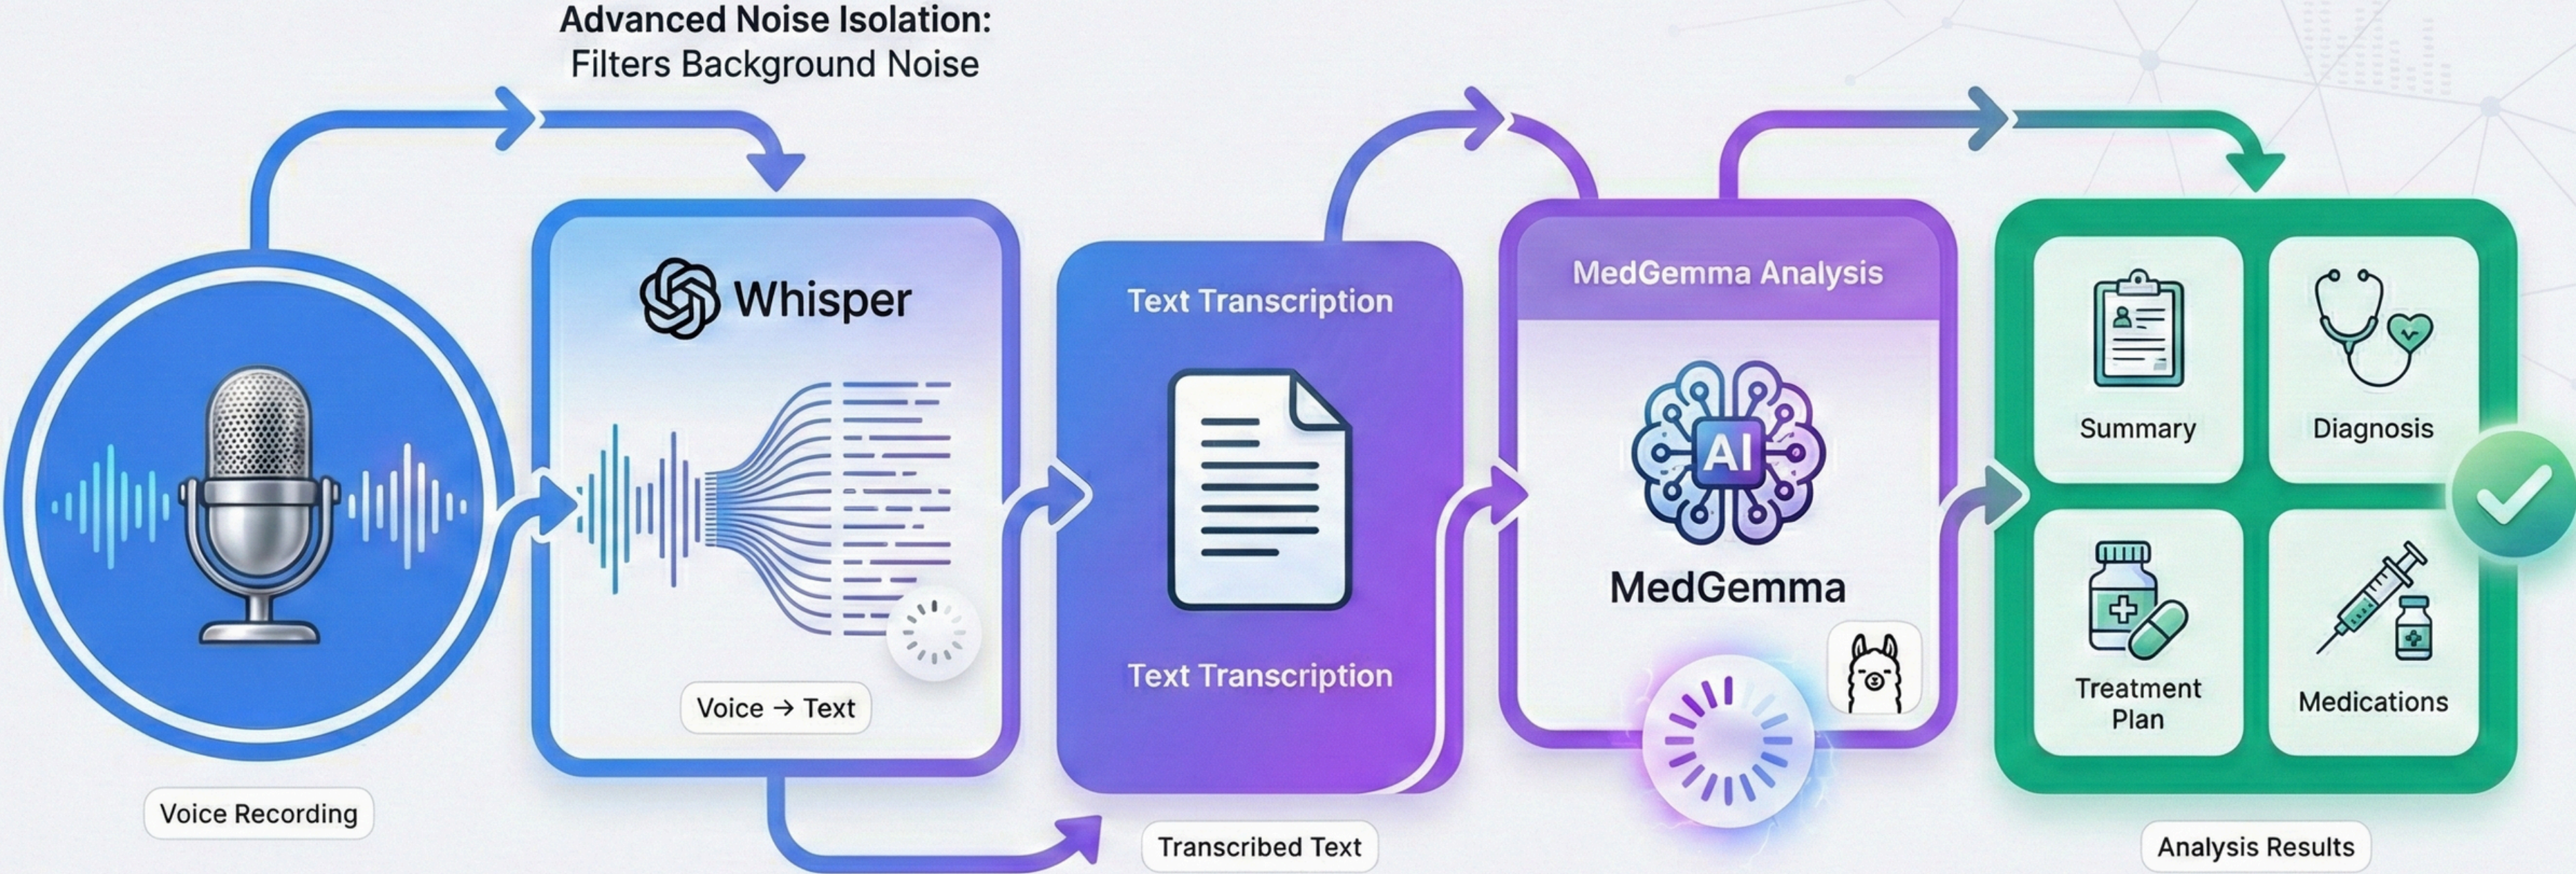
Advanced Noise Isolation:
Filters Background Noise

Voice Recording

Whisper

Voice → Text

Text Transcription

Text Transcription

Transcribed Text

MedGemma Analysis

AI

MedGemma

Summary

Diagnosis

Treatment Plan

Medications

Analysis Results